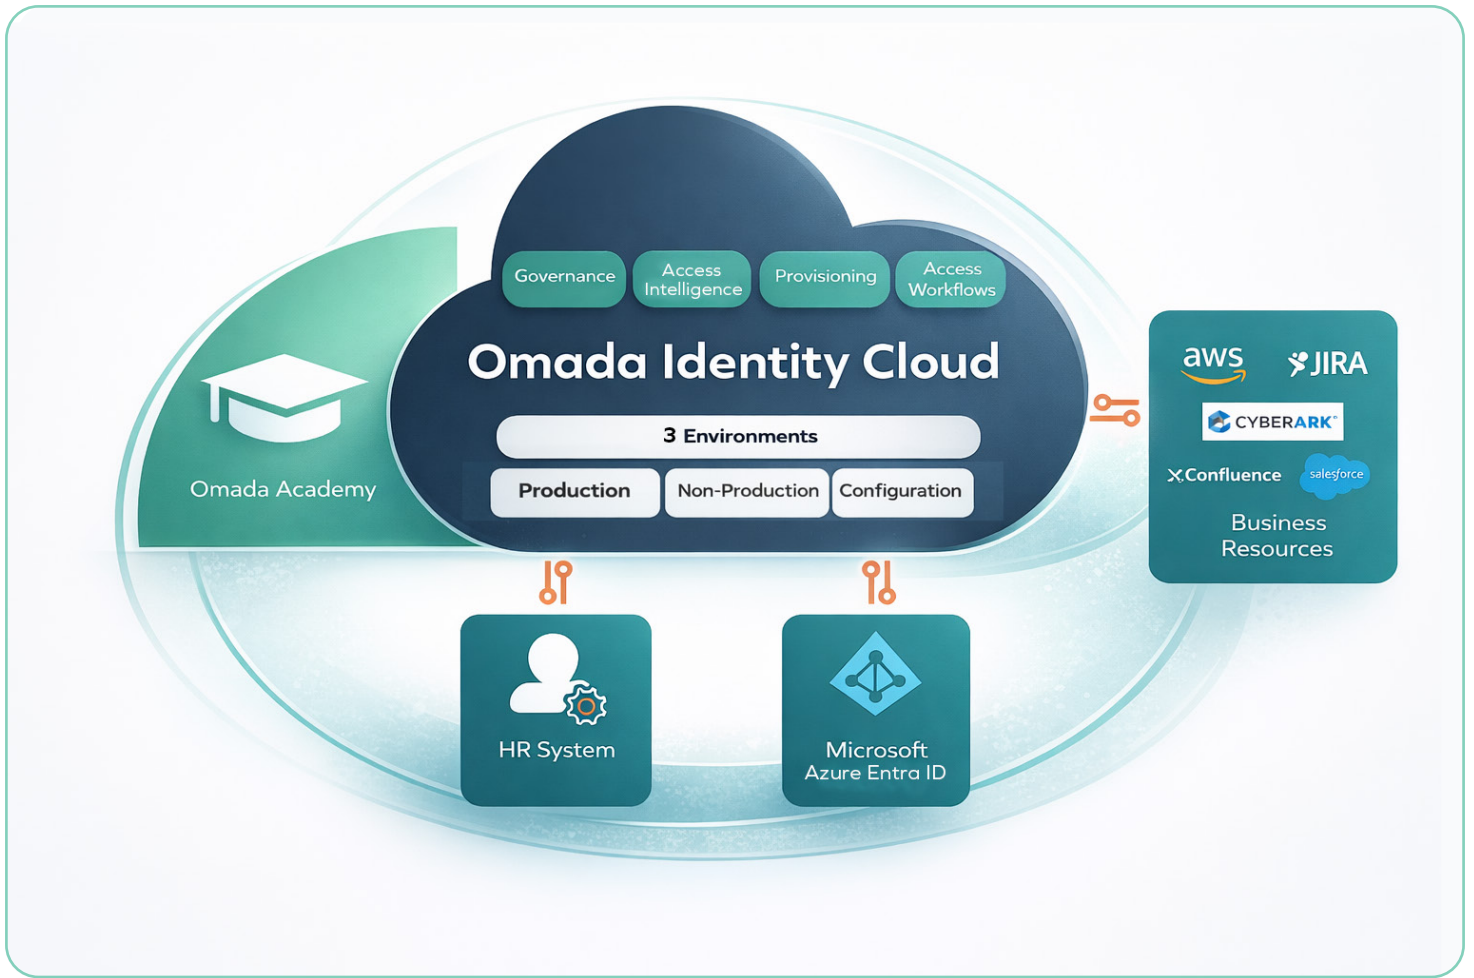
Governance

Access Intelligence

Provisioning

Access Workflows

Omada Identity Cloud

3 Environments

Production

Non-Production

Configuration

Omada Academy

aws

JIRA

CYBERARK

Confluence

salesforce

Business Resources

HR System

Microsoft Azure Entra ID